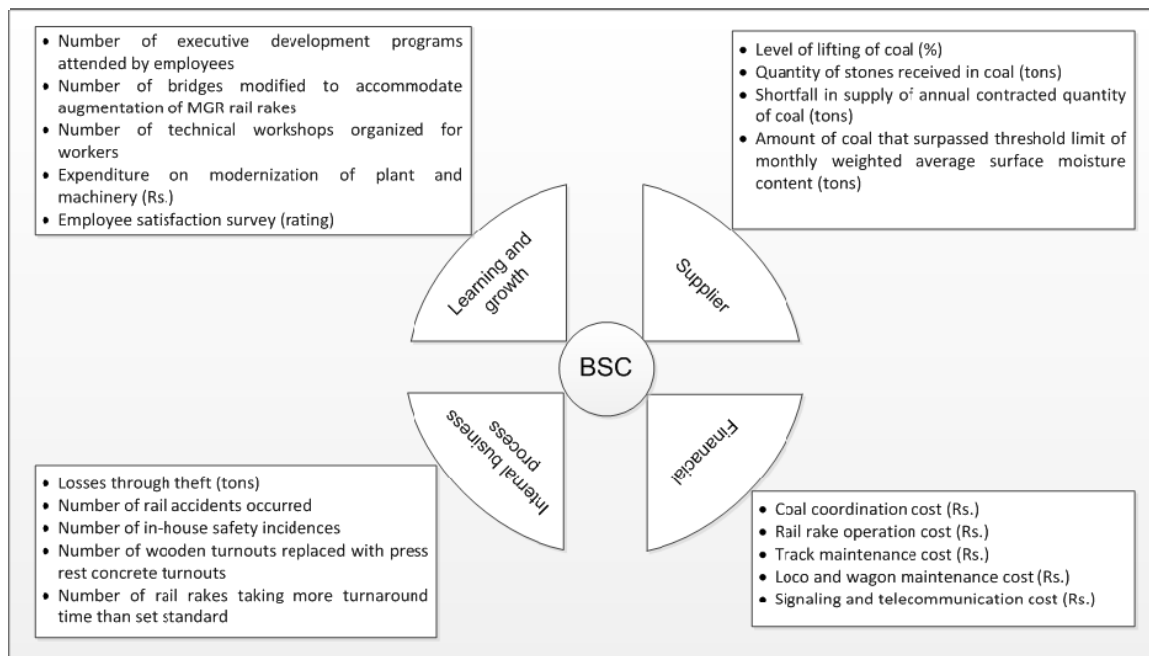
- Number of executive development programs attended by employees
- Number of bridges modified to accommodate augmentation of MGR rail rakes
- Number of technical workshops organized for workers
- Expenditure on modernization of plant and machinery (Rs.)
- Employee satisfaction survey (rating)

- Level of lifting of coal (%)
- Quantity of stones received in coal (tons)
- Shortfall in supply of annual contracted quantity of coal (tons)
- Amount of coal that surpassed threshold limit of monthly weighted average surface moisture content (tons)

Learning and growth

Supplier

BSC

Internal business process

Financial

- Losses through theft (tons)
- Number of rail accidents occurred
- Number of in-house safety incidences
- Number of wooden turnouts replaced with press rest concrete turnouts
- Number of rail rakes taking more turnaround time than set standard

- Coal coordination cost (Rs.)
- Rail rake operation cost (Rs.)
- Track maintenance cost (Rs.)
- Loco and wagon maintenance cost (Rs.)
- Signaling and telecommunication cost (Rs.)